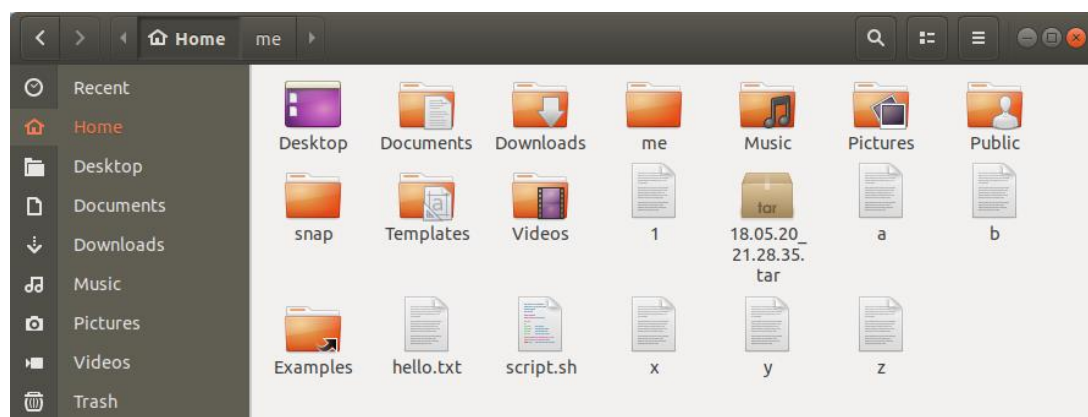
Home me

Recent
Home
Desktop
Documents
Downloads
Music
Pictures
Videos
Trash

Desktop
Documents
Downloads
me
Music
Pictures
Public
snap
Templates
Videos
1
tar
18.05.20_21.28.35.tar
a
b
Examples
hello.txt
script.sh
x
y
z